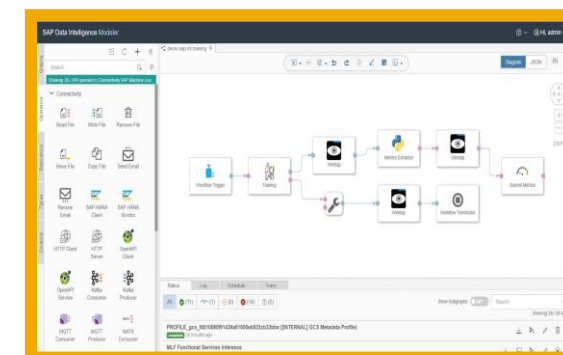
SAP Data Intelligence Modeler

HI, admin

Search

Showing 26 / 384 operators | Connectivity SAP Machine Lea

Graphs

Operators

Repository

Types

Configurations

Connectivity

Read File

Write File

Remove File

Move File

Copy File

Send Email

Receive Email

SAP HANA Client

SAP HANA Monitor

HTTP Client

HTTP Server

OpenAPI Client

OpenAPI Servlow

Kafka Consumer

Kafka Producer

MQTT Consumer

MQTT Producer

NATS Consumer

demo.sap.sdi.training

Diagram

JSON

Workflow Trigger

Training

Wiretap

Metrics Extractor

Wiretap

Submit Metrics

Wiretap

Workflow Terminator

Status

Log

Schedule

Trace

All

(11)

(1)

(0)

(16)

(0)

Show Subgraphs

Search

Showing 28 / 30

PROFILE_grcs_f68160b99f1429a81060eb922cb33bba ([INTERNAL] GCS Metadata Profile)

completed

22 minutes ago

MLF Functional Services Inference